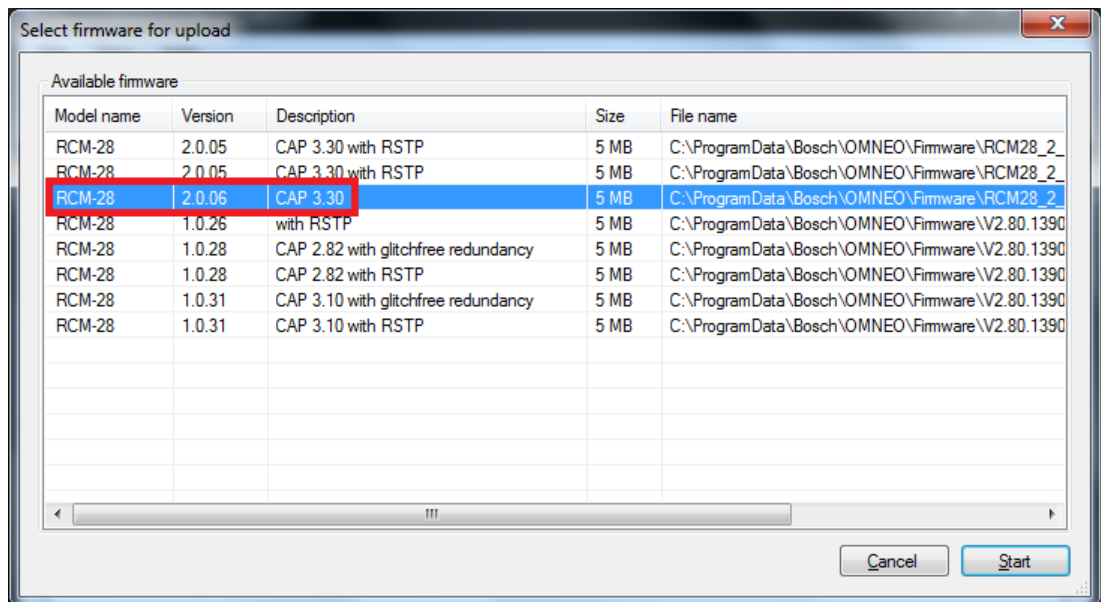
Select firmware for upload

Available firmware

| Model name | Version | Description | Size | File name |
|---|---|---|---|---|
| RCM-28 | 2.0.05 | CAP 3.30 with RSTP | 5 MB | C:\ProgramData\Bosch\OMNEO\Firmware\RCM28_2_ |
| RCM-28 | 2.0.05 | CAP 3.30 with RSTP | 5 MB | C:\ProgramData\Bosch\OMNEO\Firmware\RCM28_2_ |
| RCM-28 | 2.0.06 | CAP 3.30 | 5 MB | C:\ProgramData\Bosch\OMNEO\Firmware\RCM28_2_ |
| RCM-28 | 1.0.26 | with RSTP | 5 MB | C:\ProgramData\Bosch\OMNEO\Firmware\V2.80.1390 |
| RCM-28 | 1.0.28 | CAP 2.82 with glitchfree redundancy | 5 MB | C:\ProgramData\Bosch\OMNEO\Firmware\V2.80.1390 |
| RCM-28 | 1.0.28 | CAP 2.82 with RSTP | 5 MB | C:\ProgramData\Bosch\OMNEO\Firmware\V2.80.1390 |
| RCM-28 | 1.0.31 | CAP 3.10 with glitchfree redundancy | 5 MB | C:\ProgramData\Bosch\OMNEO\Firmware\V2.80.1390 |
| RCM-28 | 1.0.31 | CAP 3.10 with RSTP | 5 MB | C:\ProgramData\Bosch\OMNEO\Firmware\V2.80.1390 |

III

Cancel Start